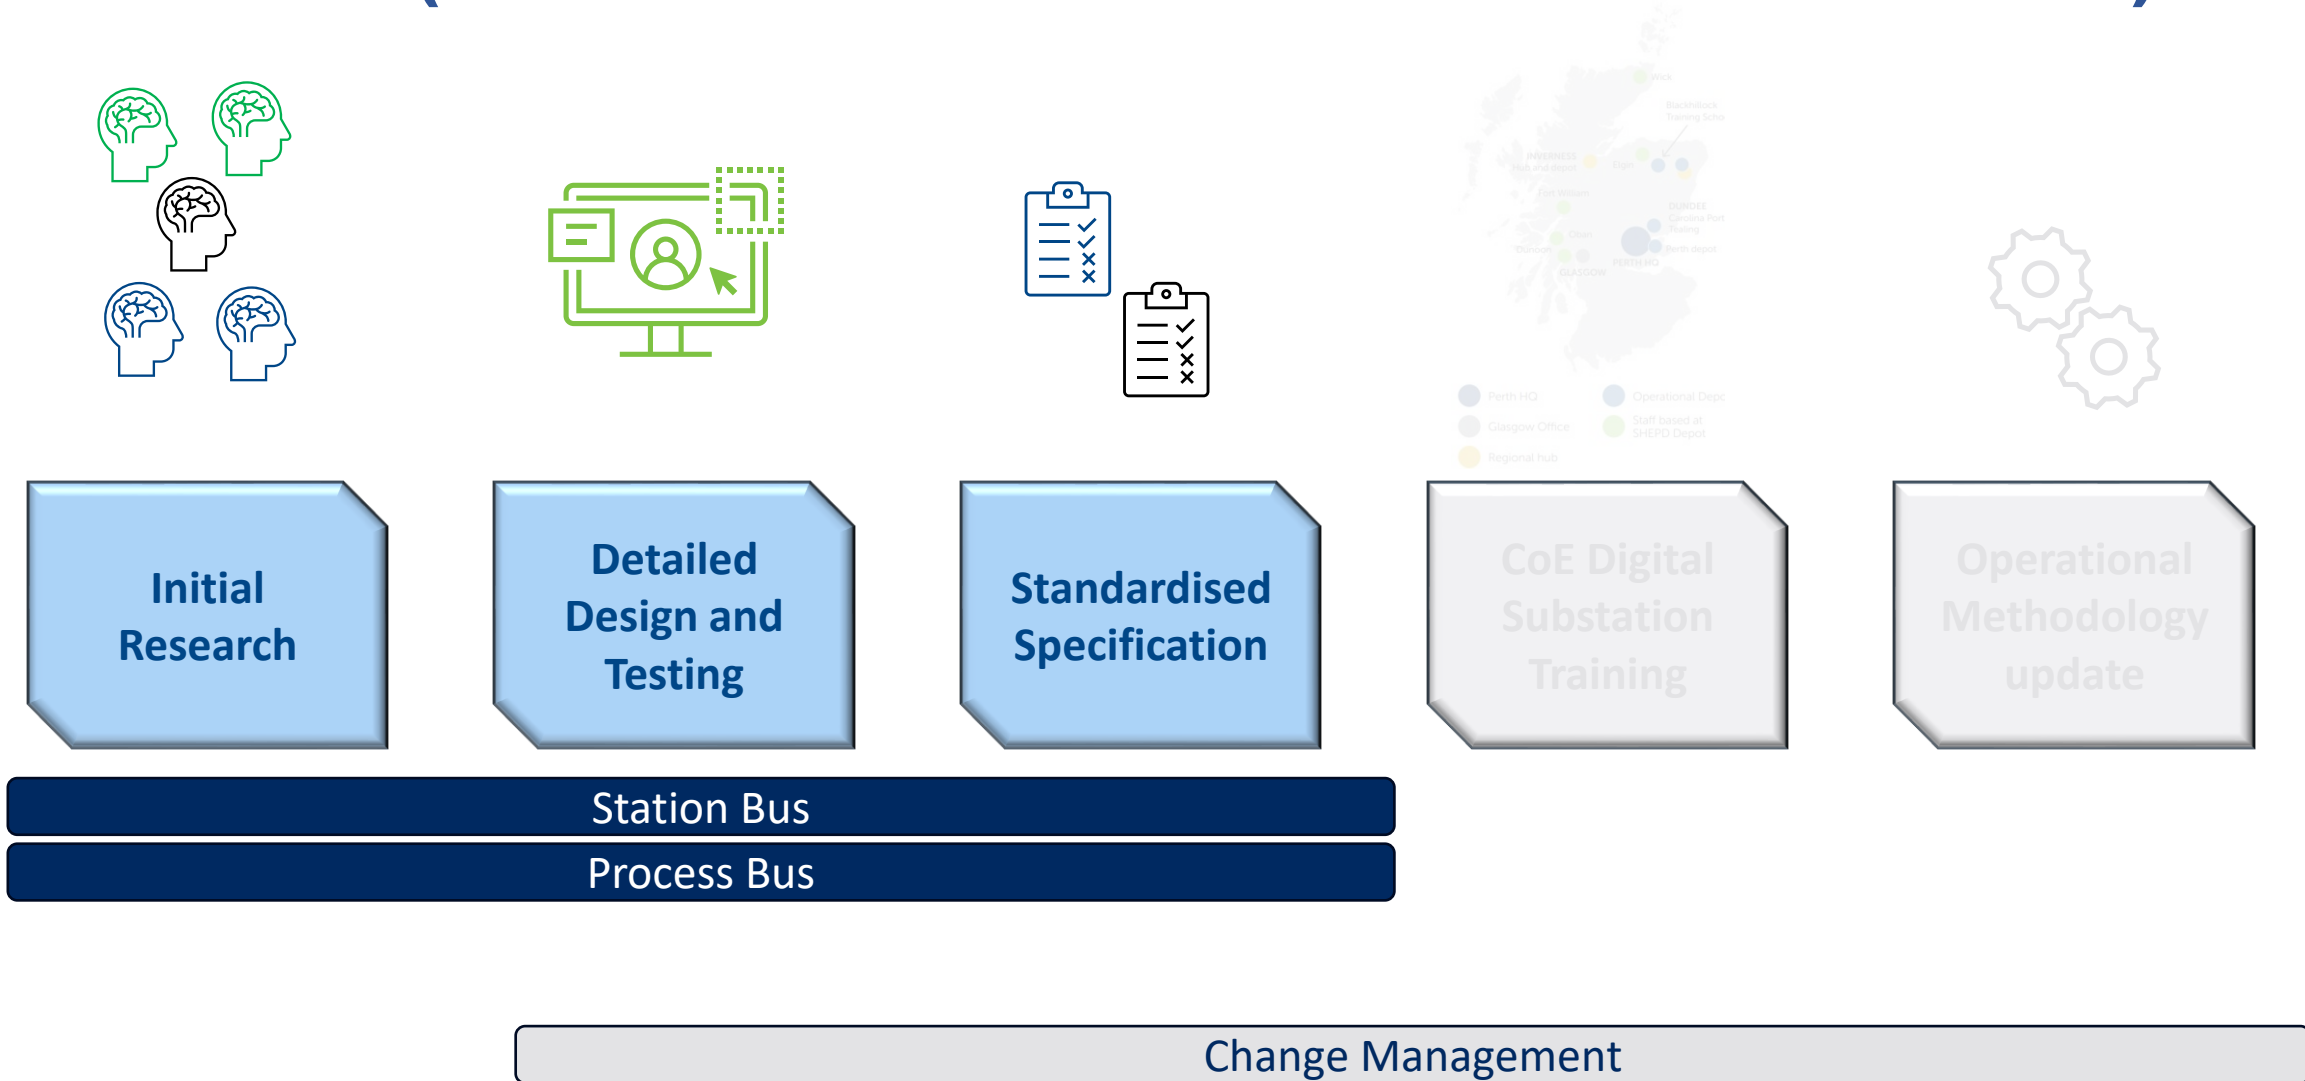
Wick

Blackhillock Training Scho

INVERNESS Hub and depot

Elgin

Fort William

DUNDEE Carolina Port Training

Oban

Dunoon

Perth depot

PERTH HQ

GLASGOW

Perth HQ

Operational Depo

Glasgow Office

Staff based at SHEPD Depot

Regional hub

Initial Research

Detailed Design and Testing

Standardised Specification

CoE Digital Substation Training

Operational Methodology update

Station Bus

Process Bus

Change Management